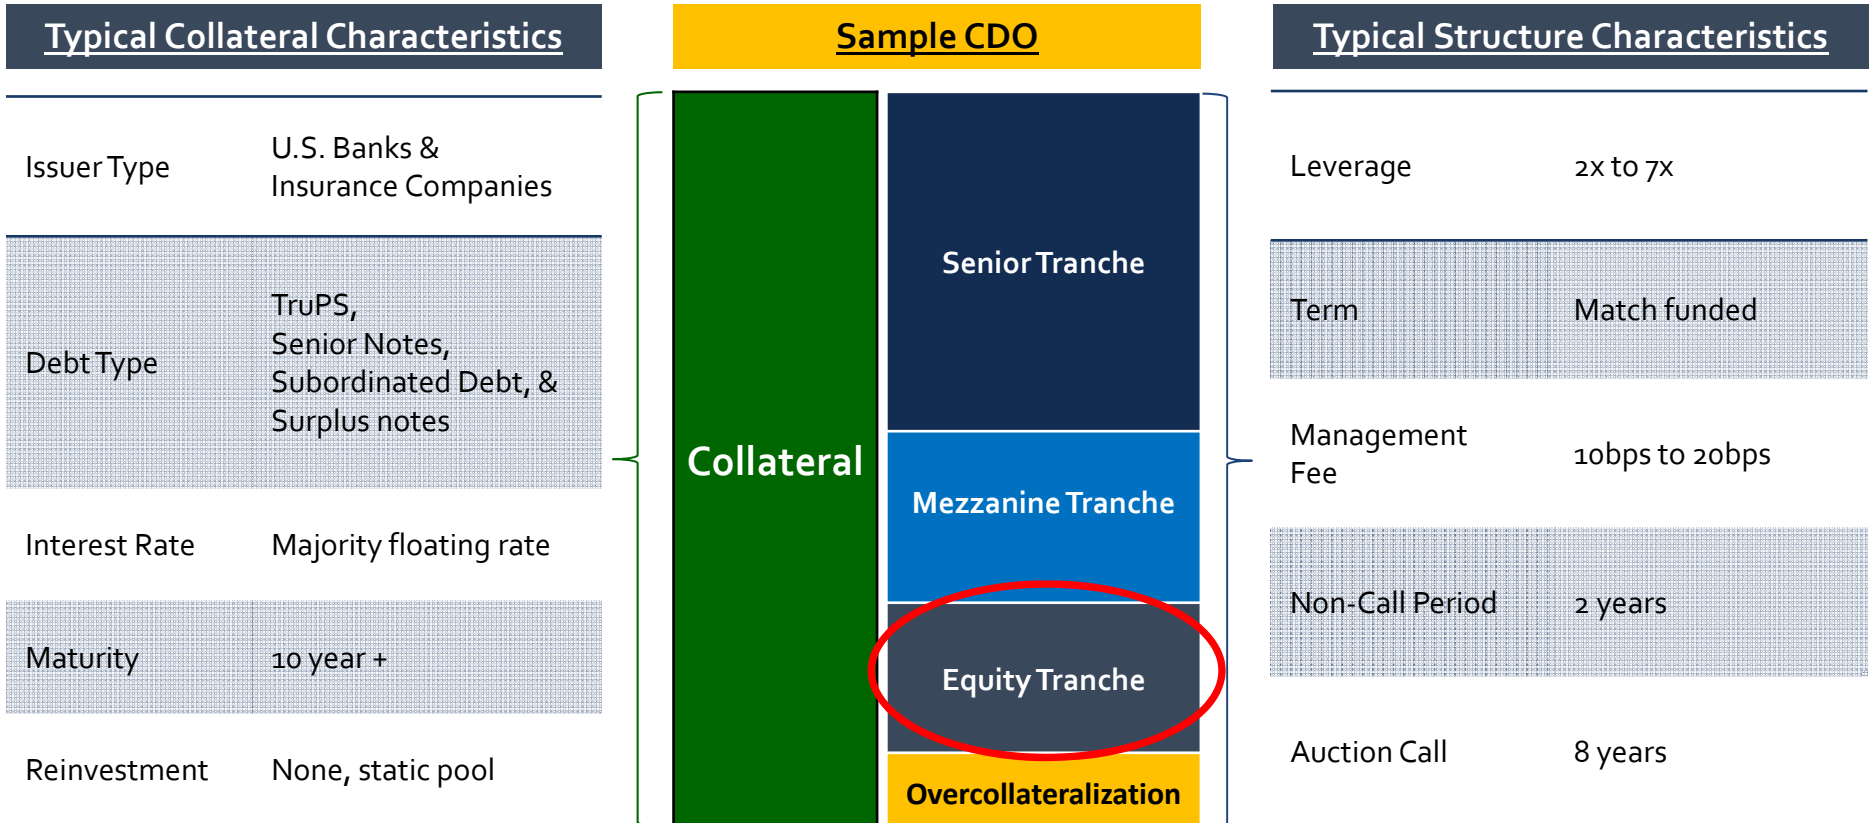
Typical Collateral Characteristics

| | |
|---|---|
| Issuer Type | U.S. Banks & Insurance Companies |
| Debt Type | TruPS, Senior Notes, Subordinated Debt, & Surplus notes |
| Interest Rate | Majority floating rate |
| Maturity | 10 year + |
| Reinvestment | None, static pool |

Sample CDO

Collateral

Senior Tranche

Mezzanine Tranche

Equity Tranche

Overcollateralization

Typical Structure Characteristics

| | |
|---|---|
| Leverage | 2x to 7x |
| Term | Match funded |
| Management Fee | 10bps to 20bps |
| Non-Call Period | 2 years |
| Auction Call | 8 years |